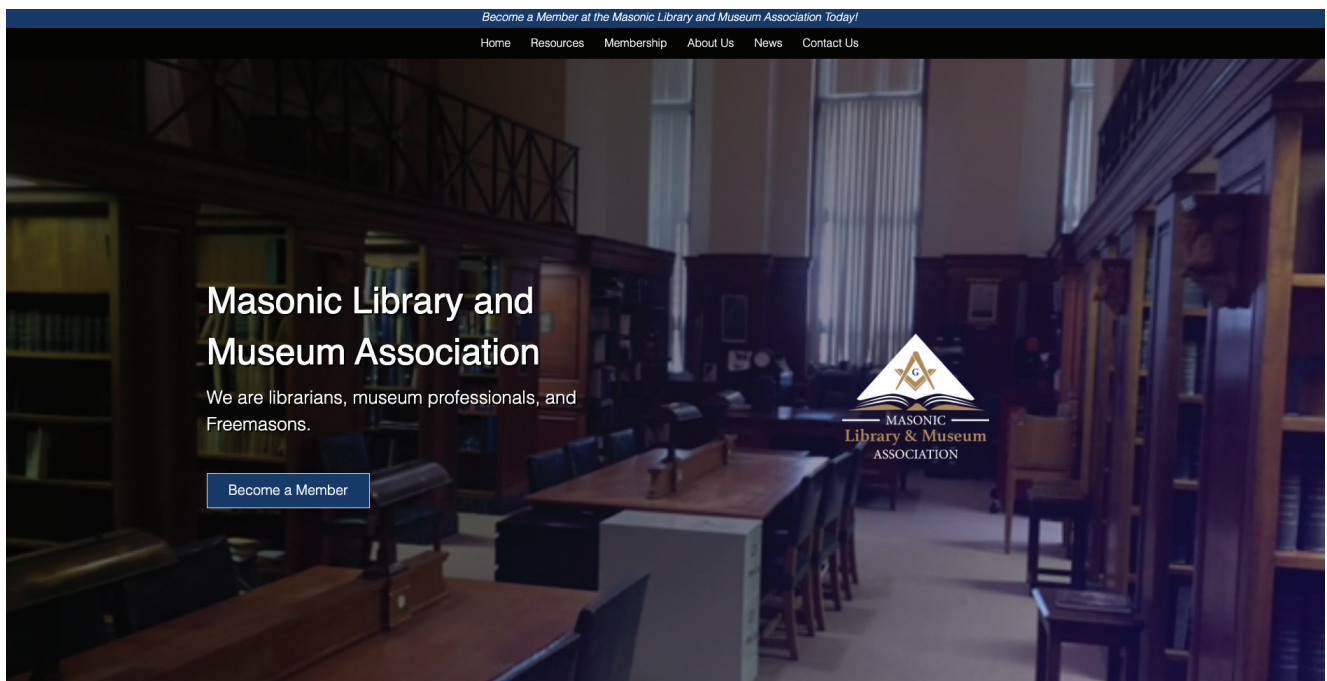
Become a Member at the Masonic Library and Museum Association Today!

Home Resources Membership About Us News Contact Us

Masonic Library and Museum Association

We are librarians, museum professionals, and Freemasons.

Become a Member

G

MASONIC
Library & Museum
ASSOCIATION